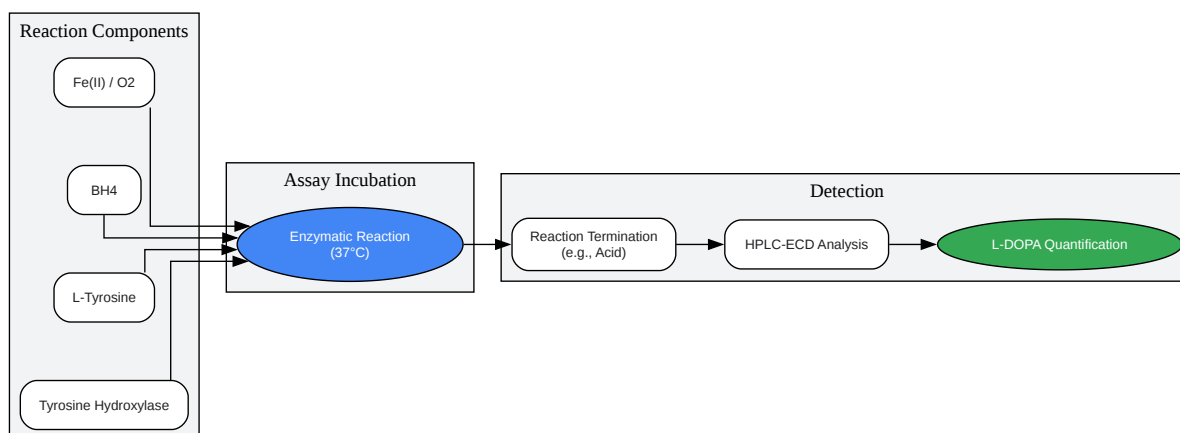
Reaction Components

Fe(II) / O2

BH4

L-Tyrosine

Tyrosine Hydroxylase

Assay Incubation

Enzymatic Reaction (37°C)

Detection

Reaction Termination (e.g., Acid)

HPLC-ECD Analysis

L-DOPA Quantification